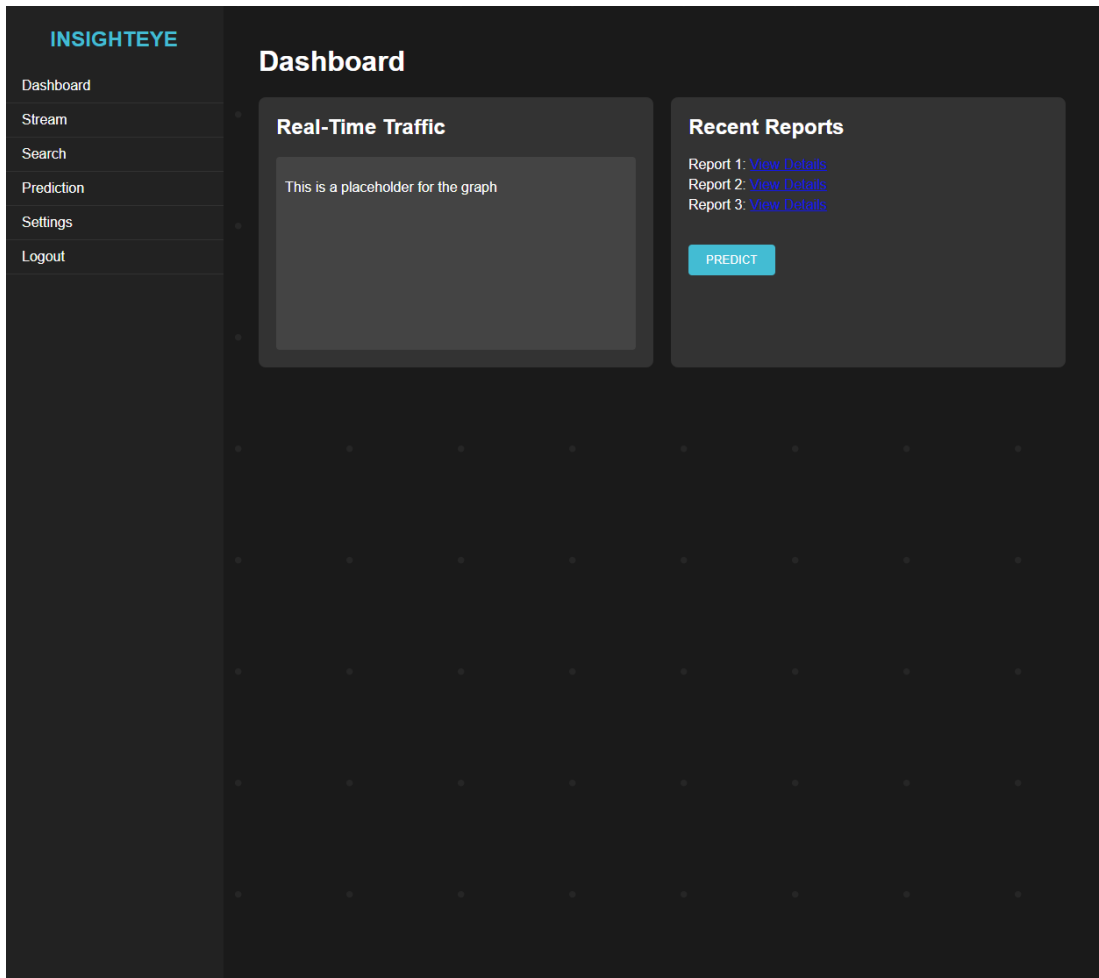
INSIGHTEYE

Dashboard
Stream
Search
Prediction
Settings
Logout

Dashboard

Real-Time Traffic

This is a placeholder for the graph

Recent Reports

Report 1: View Details
Report 2: View Details
Report 3: View Details

PREDICT